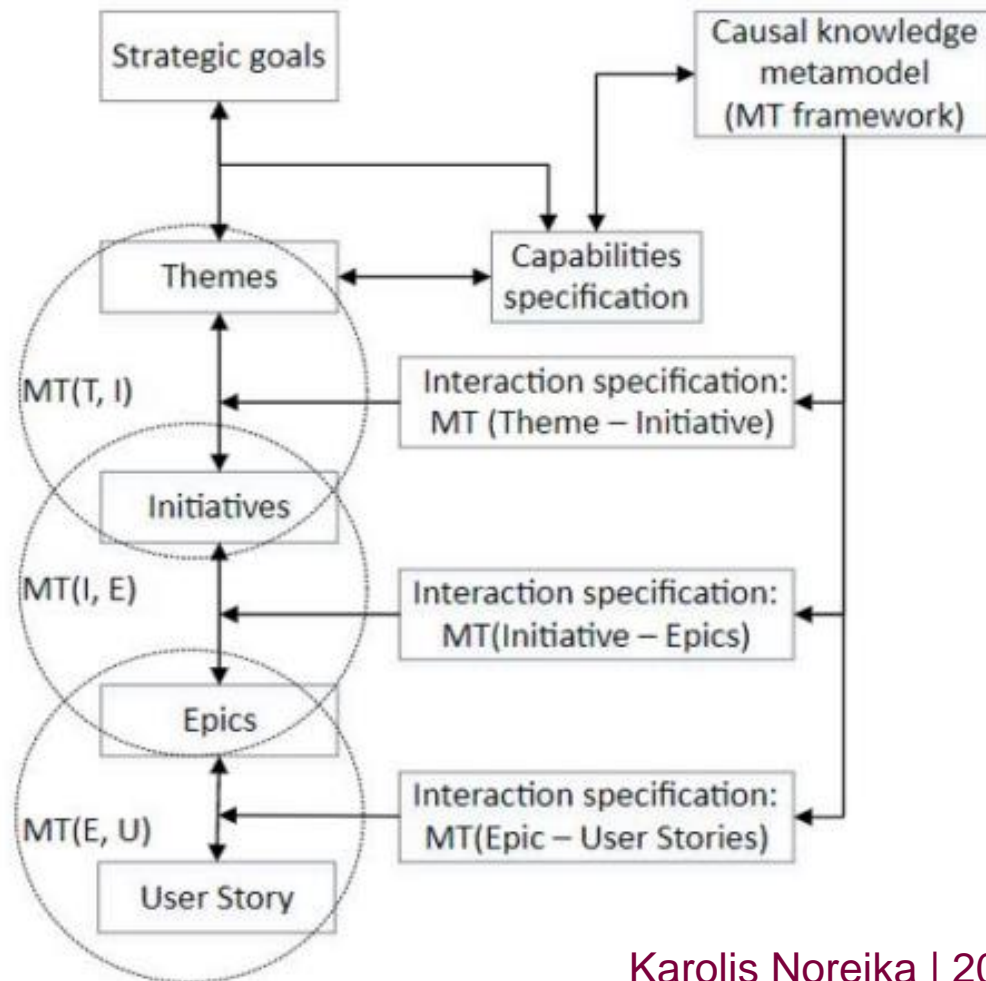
Strategic goals

Causal knowledge metamodel (MT framework)

Themes

Capabilities specification

MT(T, I)

Interaction specification: MT (Theme – Initiative)

Initiatives

MT(I, E)

Interaction specification: MT(Initiative – Epics)

Epics

MT(E, U)

Interaction specification: MT(Epic – User Stories)

User Story

Karolis Noreika | 20